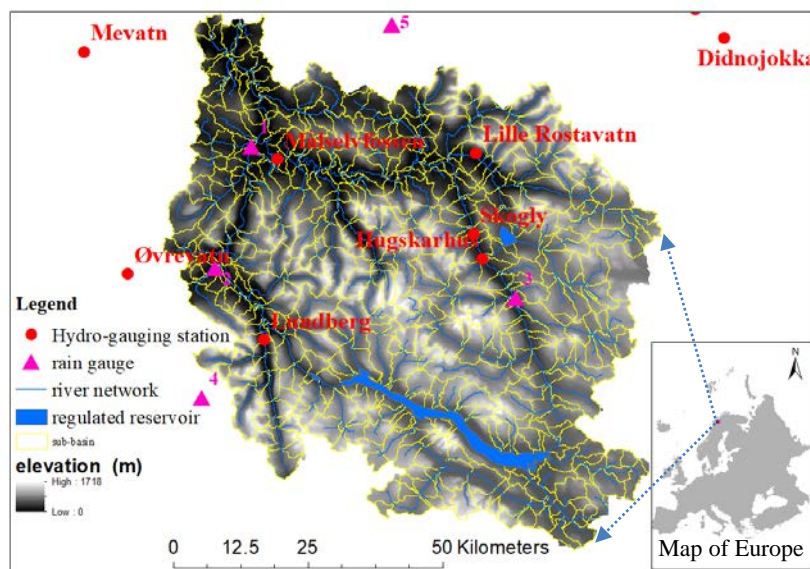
Mevatn

5

Didnojokka

1

Målselvfossen

Lille Rostavatn

Skogly

Høgskarhus

Øvrevatn

2

3

Legend

Hydro-gauging station

rain gauge

river network

regulated reservoir

sub-basin

Lundberg

4

elevation (m)

High : 1718

Low : 0

N

0 12.5 25 50 Kilometers

Map of Europe